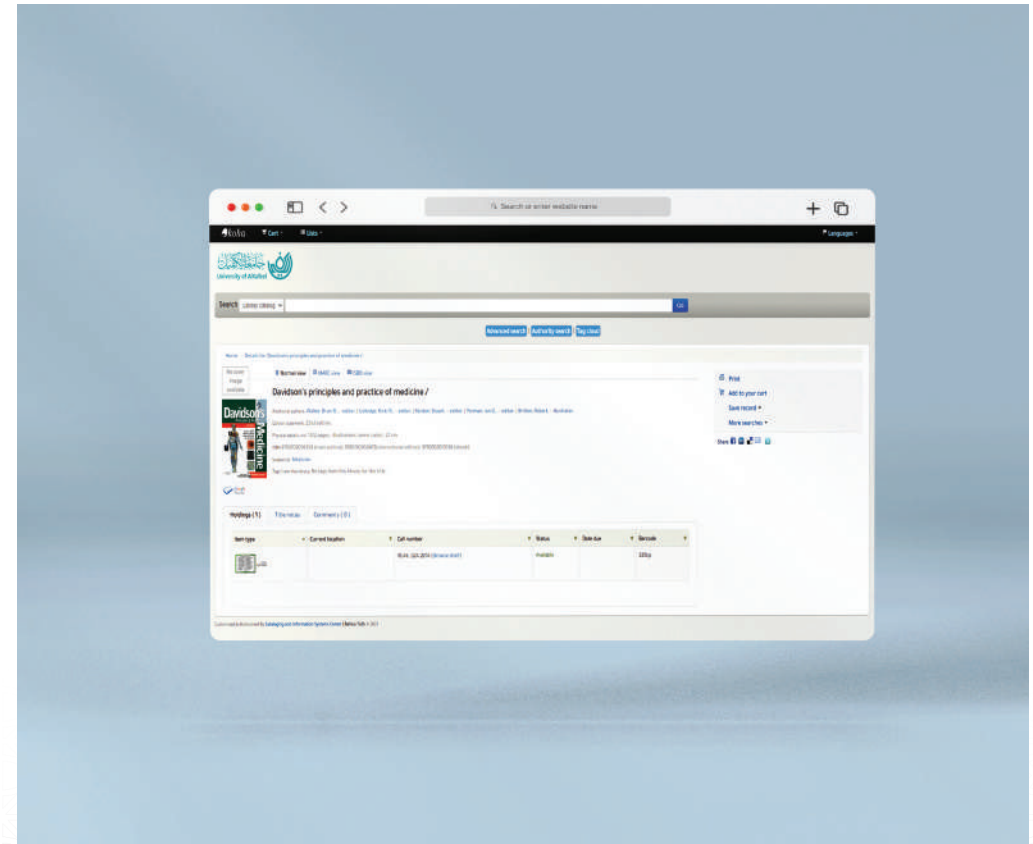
Search or enter website name

Koha Cart Lists Languages

University of Alkafeel

Search Library catalog Go

Advanced search Authority search Tag cloud

Home › Details for: Davidson's principles and practice of medicine /

No cover image available

Normal view MARC view ISBD view

Davidson's principles and practice of medicine /

Davidson's Medicine

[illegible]

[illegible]

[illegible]

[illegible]

Subject(s): Medicine

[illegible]

Holdings ( 1 ) Title notes Comments ( 0 )

| Item type | Current location | Call number | Status | Date due | Barcode |
|---|---|---|---|---|---|
| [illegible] | | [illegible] | Available | | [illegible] |

Print
Add to your cart
Save record
More searches
Share

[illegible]